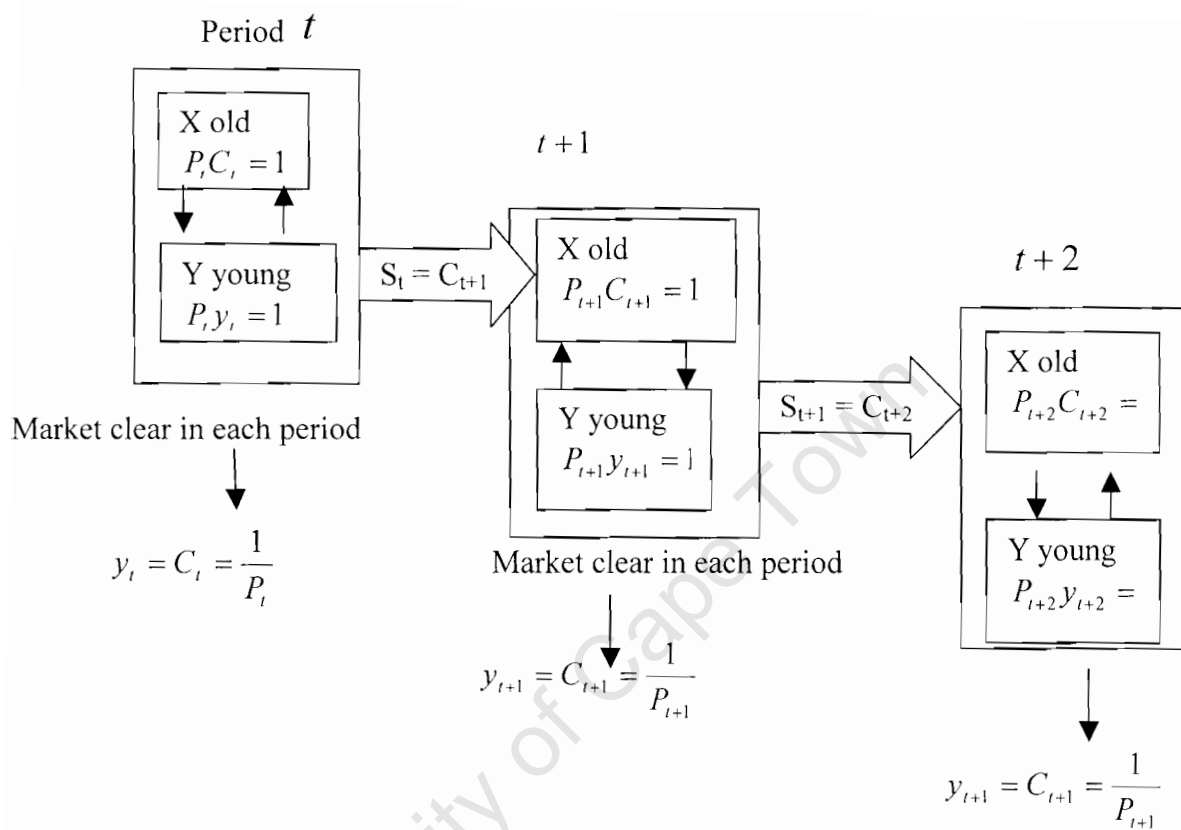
Period $t$

X old
$P_tC_t = 1$

Y young
$P_ty_t = 1$

$S_t = C_{t+1}$

Market clear in each period

$y_t = C_t = \frac{1}{P_t}$

$t+1$

X old
$P_{t+1}C_{t+1} = 1$

Y young
$P_{t+1}y_{t+1} = 1$

$S_{t+1} = C_{t+2}$

Market clear in each period

$y_{t+1} = C_{t+1} = \frac{1}{P_{t+1}}$

$t+2$

X old
$P_{t+2}C_{t+2} =$

Y young
$P_{t+2}y_{t+2} =$

$y_{t+1} = C_{t+1} = \frac{1}{P_{t+1}}$

University of Cape Town